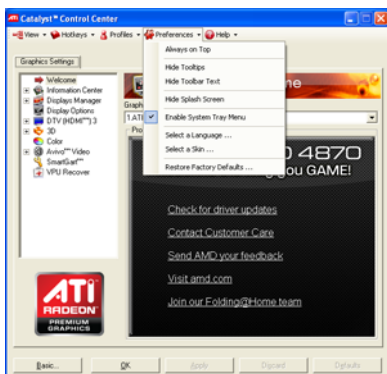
Catalyst™ Control Center

View Hotkeys Profiles Preferences Help

Always on Top

Hide Tooltips

Hide Toolbar Text

Hide Splash Screen

Enable System Tray Menu

Select a Language ...

Select a Skin ...

Restore Factory Defaults ...

Graphics Settings

Welcome

Information Center

Displays Manager

Display Options

DTV (HDMI™) 3

3D

Color

Avivo™ Video

SmartGart™

VPU Recover

Graph

1.ATI

Pro

me

0 4870

you GAME!

Check for driver updates

Contact Customer Care

Send AMD your feedback

Visit amd.com

Join our Folding@Home team

ATI RADEON PREMIUM GRAPHICS

Basic...

OK

Apply

Discard

Defaults